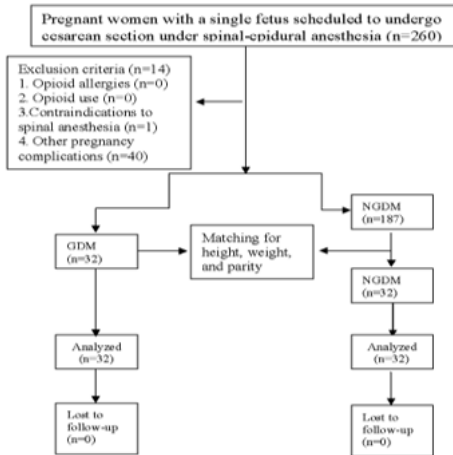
Pregnant women with a single fetus scheduled to undergo cesarean section under spinal-epidural anesthesia (n=260)

Exclusion criteria (n=14)
1. Opioid allergies (n=0)
2. Opioid use (n=0)
3.Contraindications to spinal anesthesia (n=1)
4. Other pregnancy complications (n=40)

NGDM
(n=187)

GDM
(n=32)

Matching for height, weight, and parity

NGDM
(n=32)

Analyzed
(n=32)

Analyzed
(n=32)

Lost to follow-up
(n=0)

Lost to follow-up
(n=0)